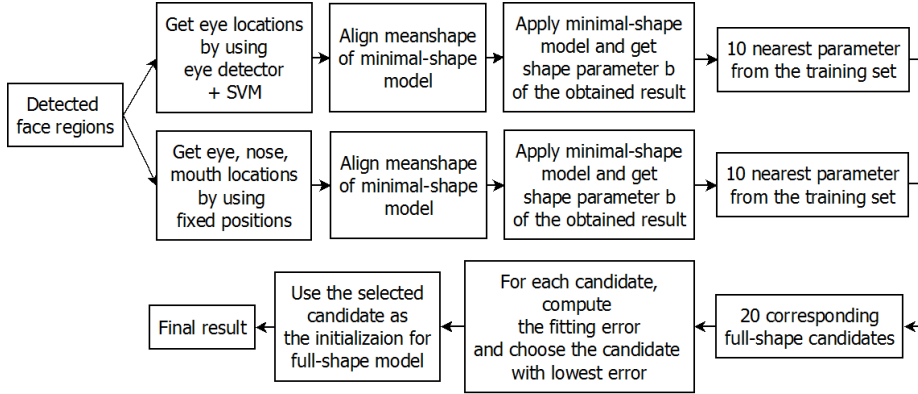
Detected face regions

Get eye locations by using eye detector + SVM

Align meanshape of minimal-shape model

Apply minimal-shape model and get shape parameter b of the obtained result

10 nearest parameter from the training set

Get eye, nose, mouth locations by using fixed positions

Align meanshape of minimal-shape model

Apply minimal-shape model and get shape parameter b of the obtained result

10 nearest parameter from the training set

20 corresponding full-shape candidates

For each candidate, compute the fitting error and choose the candidate with lowest error

Use the selected candidate as the initializaion for full-shape model

Final result